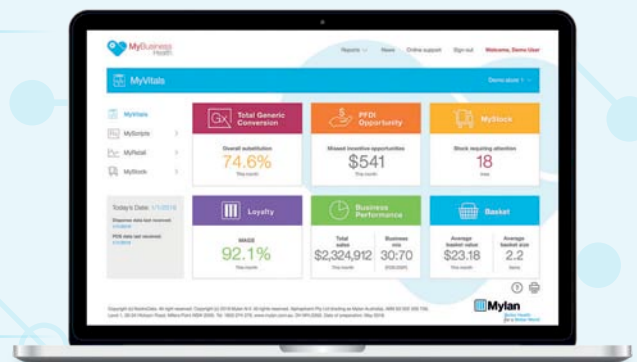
MyBusiness Health

Reports News Online support Sign out Welcome, Demo User

MyVitals

Demo store 1

MyVitals

MyScripts

MyRetail

MyStock

Today's Date 1/1/2018

Dispense data last received: 1/1/2018

PDE data last received: 1/1/2018

Total Generic Conversion

Overall substitution

74.6%

This month

PFDI Opportunity

Missed incentive opportunities

$541

This month

MyStock

Stock requiring attention

18

Lines

Loyalty

MAGE

92.1%

This month

Business Performance

Total sales

$2,324,912

This month

Business mix

30:70

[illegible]

Basket

Average basket value

$23.18

This month

Average basket size

2.2

Items

Copyright (c) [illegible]. All right reserved. Copyright (c) 2018 Mylan N.V. All rights reserved. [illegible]

Mylan

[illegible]